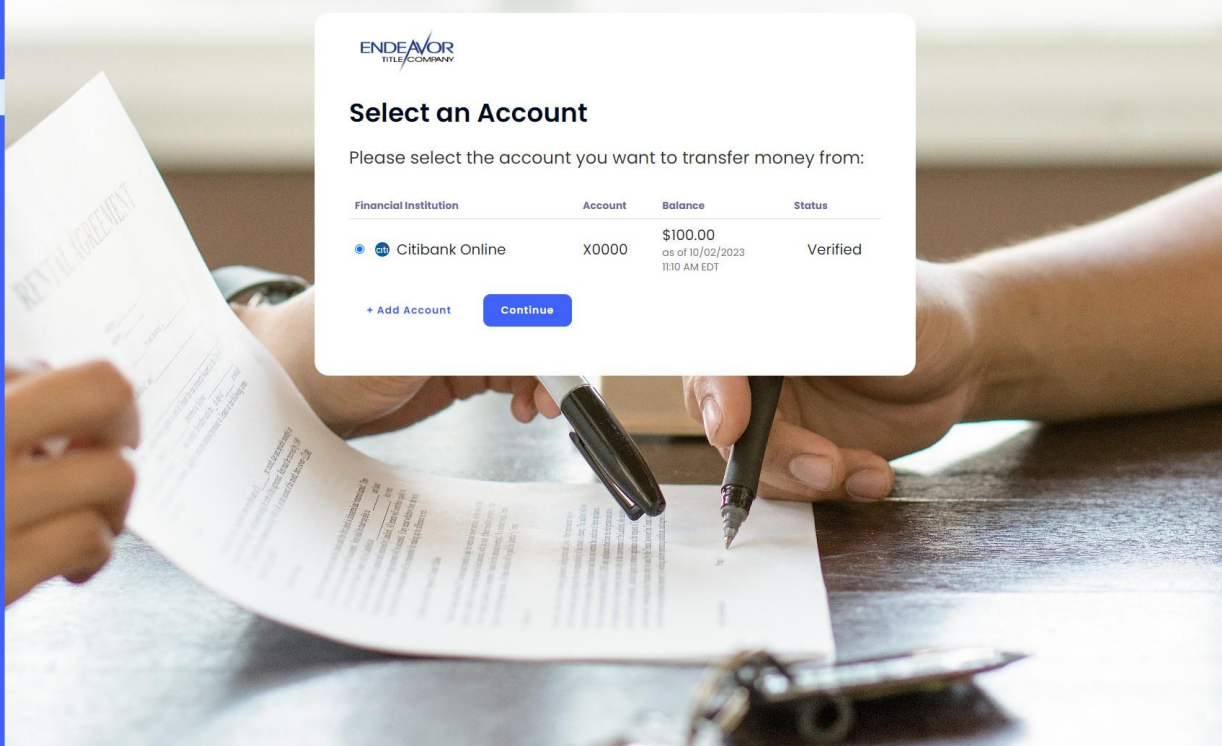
ENDEAVOR
TITLE COMPANY

Select an Account

Please select the account you want to transfer money from:

| Financial Institution | Account | Balance | Status |
|---|---|---|---|
| citi Citibank Online | X0000 | \$100.00 as of 10/02/2023 11:10 AM EDT | Verified |

+ Add Account

Continue

RENTAL AGREEMENT